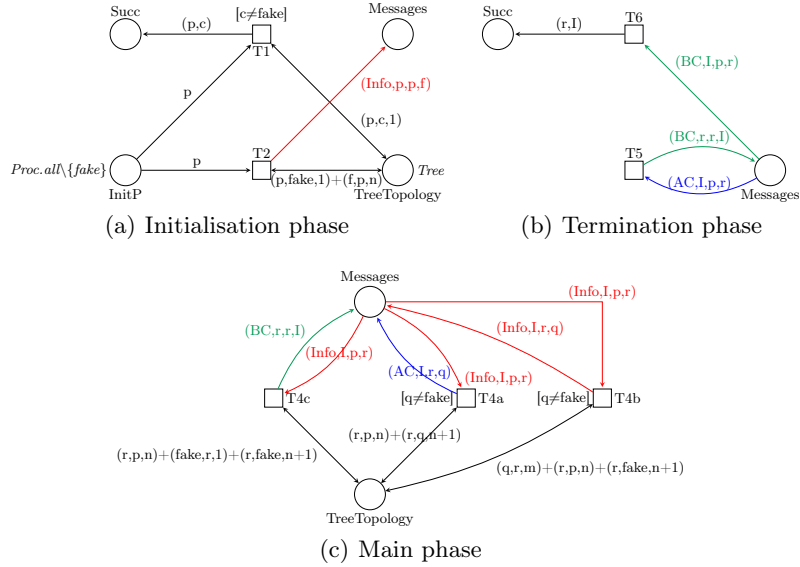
Succ
(p,c)
[c≠fake]
T1
Messages
p
(Info,p,p,f)
(p,c,1)
$Proc.all\backslash\{fake\}$
p
T2
$Tree$
InitP
(p,fake,1)+(f,p,n)
TreeTopology

(a) Initialisation phase

Succ
(r,I)
T6
(BC,I,p,r)
(BC,r,r,I)
T5
(AC,I,p,r)
Messages

(b) Termination phase

Messages
(Info,I,p,r)
(BC,r,r,I)
(Info,I,r,q)
(Info,I,p,r)
(AC,I,r,q)
(Info,I,p,r)
T4c
[q≠fake]
T4a
[q≠fake]
T4b
(r,p,n)+(r,q,n+1)
(r,p,n)+(fake,r,1)+(r,fake,n+1)
(q,r,m)+(r,p,n)+(r,fake,n+1)
TreeTopology

(c) Main phase